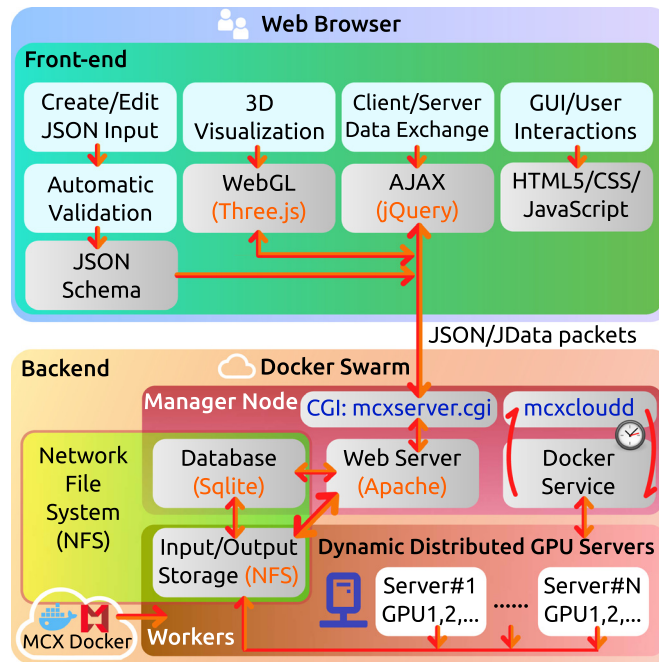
Web Browser

Front-end

Create/Edit JSON Input

3D Visualization

Client/Server Data Exchange

GUI/User Interactions

Automatic Validation

WebGL (Three.js)

AJAX (jQuery)

HTML5/CSS/ JavaScript

JSON Schema

JSON/JData packets

Backend

Docker Swarm

Manager Node

CGI: mcxserver.cgi

mcxcloudd

Network File System (NFS)

Database (Sqlite)

Web Server (Apache)

Docker Service

Input/Output Storage (NFS)

Dynamic Distributed GPU Servers

Server#1 GPU1,2,...

......

Server#N GPU1,2,...

MCX Docker

Workers